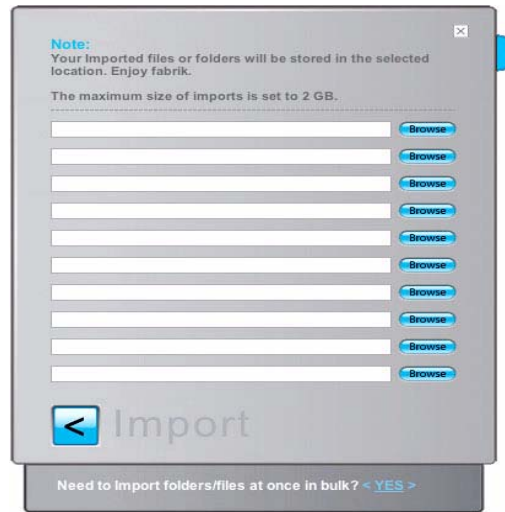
Note:
Your Imported files or folders will be stored in the selected location. Enjoy fabrik.

The maximum size of imports is set to 2 GB.

Browse
Browse
Browse
Browse
Browse
Browse
Browse
Browse
Browse
Browse

< Import

Need to Import folders/files at once in bulk? < YES >